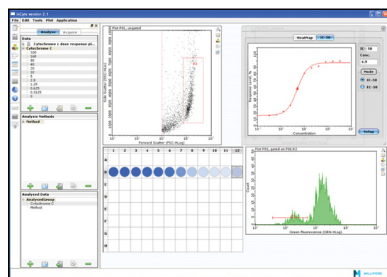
File Edit Tools Plot Application

Analyses Acquire

Data

Cytochrome c dose response pl...

Cytochrome C

100

50

25

10

5

2.5

1

0.5

0.25

0.125

0.0625

Analysis Methods

Method

Analyzed Data

AnalysesGroup

Cytochrome C

Method

Forward Scatter (FSC-HLog)

HeatMap

Concentration

Fit

Green Fluorescence (GRN-HLog)

1 2 3 4 5 6 7 8 9 10 11 12

A

B

C

D

E

F

G

H

MILLIPORE